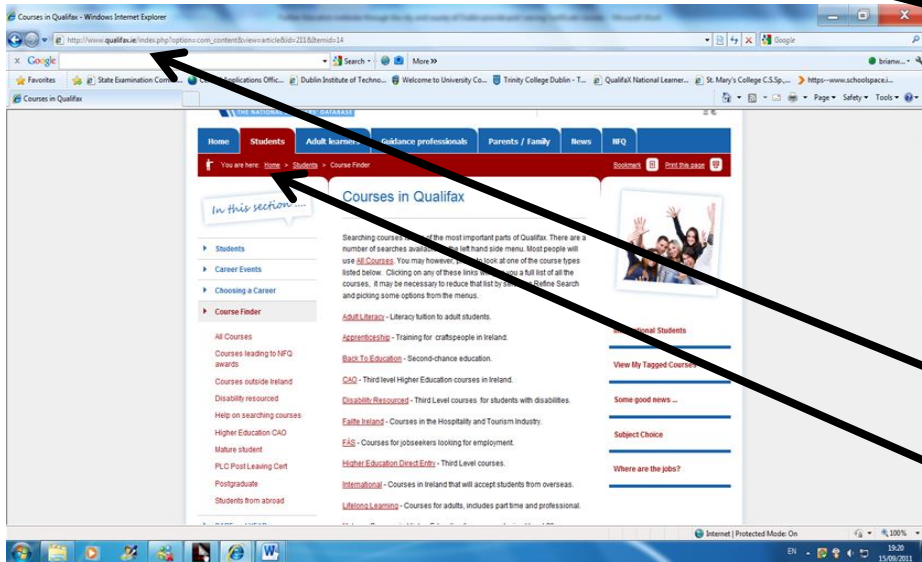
Courses in Qualifax - Windows Internet Explorer

http://www.qualifax.ie/index.php?option=com_content&view=article&id=211&Itemid=14

Google

Search

More »

brianw...

Favorites

State Examination Com...

Central Applications Offic...

Dublin Institute of Techno...

Welcome to University Co...

Trinity College Dublin - T...

QualifaX National Learner...

St. Mary's College C.S.Sp....

https--www.schoolspace.i...

Courses in Qualifax

Page ▾ Safety ▾ Tools ▾

THE NATIONAL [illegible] DATABASE

Home | Students | Adult learners | Guidance professionals | Parents / Family | News | NFQ

You are here: Home > Students > Course Finder

Bookmark | Print this page

In this section ...

Students

Career Events

Choosing a Career

Course Finder

All Courses

Courses leading to NFQ awards

Courses outside Ireland

Disability resourced

Help on searching courses

Higher Education CAO

Mature student

PLC Post Leaving Cert

Postgraduate

Students from abroad

Courses in Qualifax

Searching courses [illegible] of the most important parts of Qualifax. There are a number of searches availab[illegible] the left hand side menu. Most people will use All Courses. You may however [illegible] to look at one of the course types listed below. Clicking on any of these links wi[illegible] you a full list of all the courses, it may be necessary to reduce that list by se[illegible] Refine Search and picking some options from the menus.

Adult Literacy - Literacy tuition to adult students.

Apprenticeship - Training for craftspeople in Ireland.

Back To Education - Second-chance education.

CAO - Third level Higher Education courses in Ireland.

Disability Resourced - Third Level courses for students with disabilities.

Failte Ireland - Courses in the Hospitality and Tourism Industry.

FÁS - Courses for jobseekers looking for employment.

Higher Education Direct Entry - Third Level courses.

International - Courses in Ireland that will accept students from overseas.

Lifelong Learning - Courses for adults, includes part time and professional.

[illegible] ational Students

View My Tagged Courses

Some good news ...

Subject Choice

Where are the jobs?

Internet | Protected Mode: On

100%

EN

19:20
15/09/2011